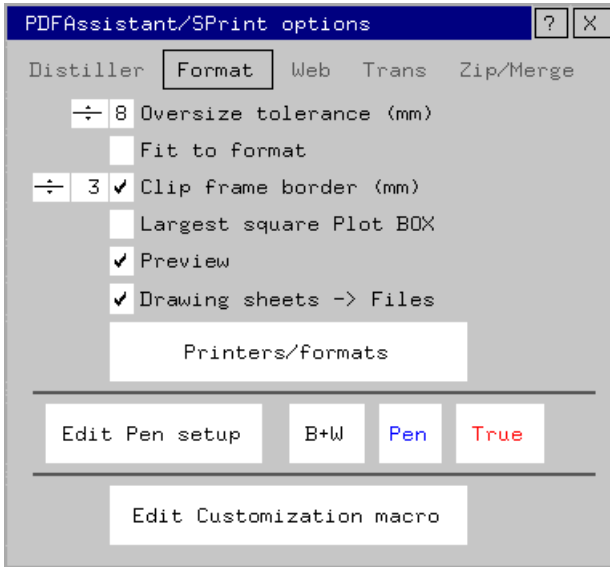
PDFAssistant/SPrint options

?
X

Distiller
Format
Web
Trans
Zip/Merge

÷ 8 Oversize tolerance (mm)

Fit to format

÷ 3 ✔ Clip frame border (mm)

Largest square Plot BOX

✔ Preview

✔ Drawing sheets -> Files

Printers/formats

Edit Pen setup
B+W
Pen
True

Edit Customization macro